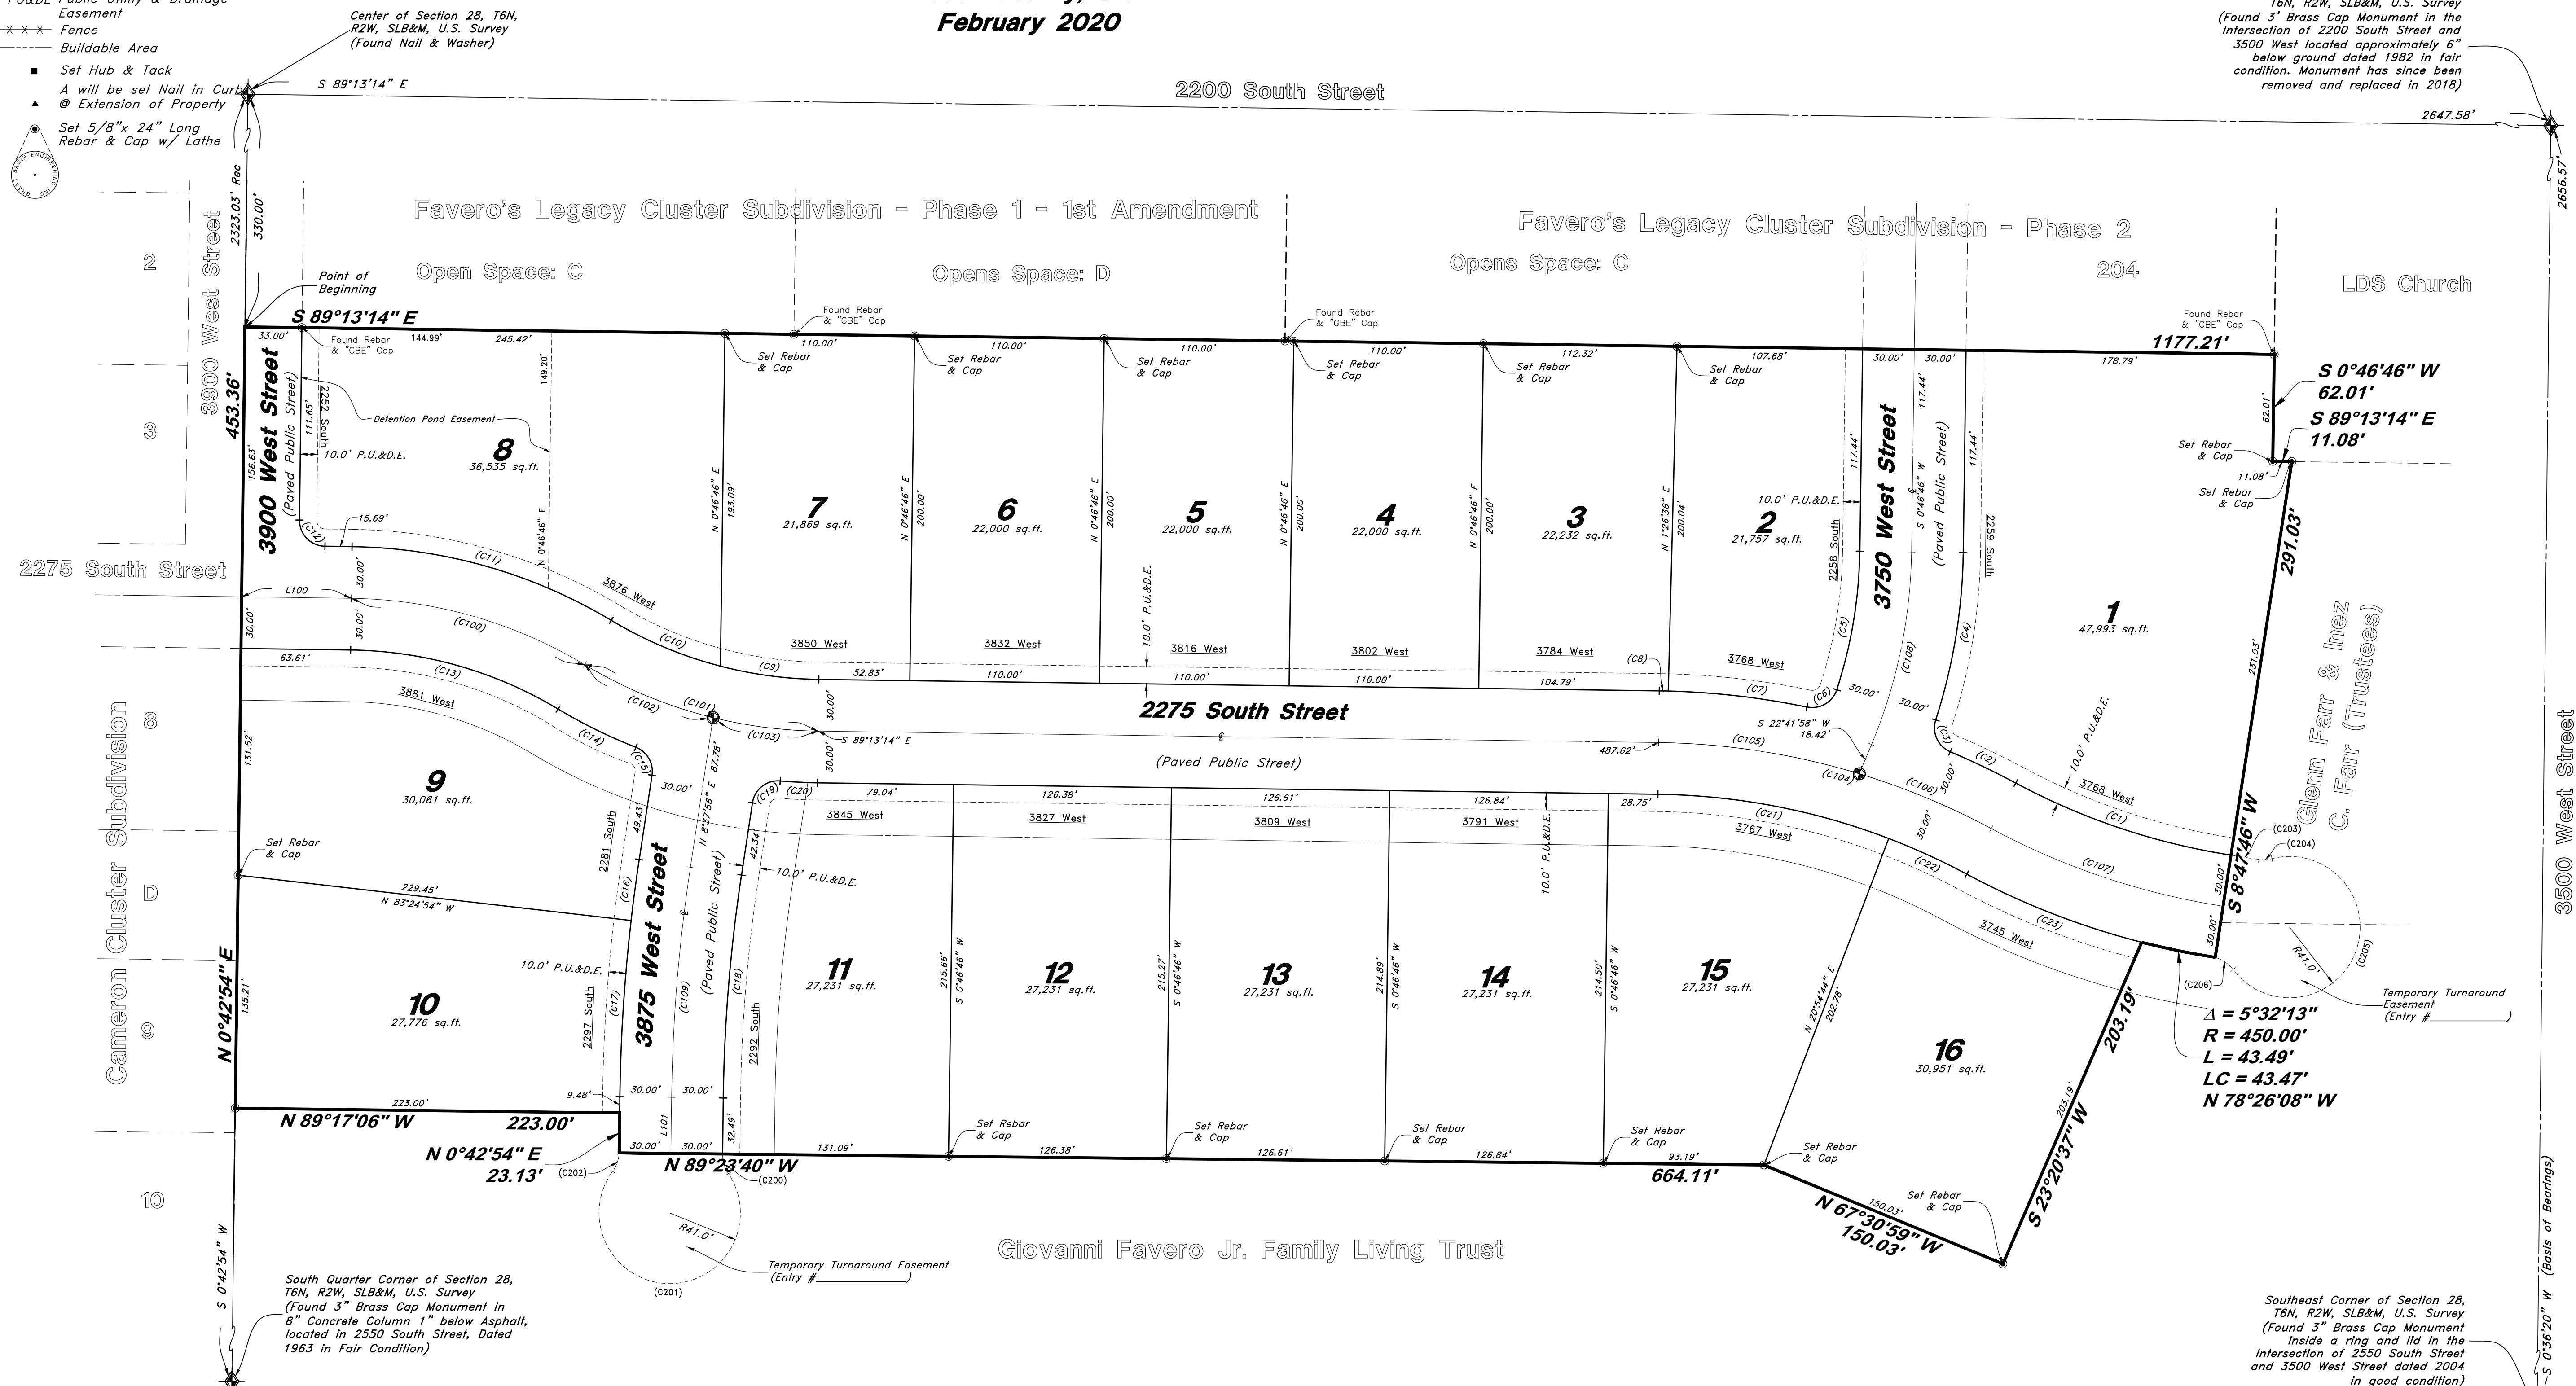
PU&DE Public Utility & Drainage Easement
Fence
Buildable Area
Set Hub & Tack
A will be set Nail in Curb @ Extension of Property
Set 5/8"x 24" Long Rebar & Cap w/ Lathe

Center of Section 28, T6N, R2W, SLB&M, U.S. Survey (Found Nail & Washer)

February 2020

T6N, R2W, SLB&M, U.S. Survey (Found 3' Brass Cap Monument in the intersection of 2200 South Street and 3500 West located approximately 6" below ground dated 1982 in fair condition. Monument has since been removed and replaced in 2018)

S 89°13'14" E
2200 South Street
2647.58'
2656.57'

Favero's Legacy Cluster Subdivision - Phase 1 - 1st Amendment
Favero's Legacy Cluster Subdivision - Phase 2
Open Space: C
Opens Space: D
Opens Space: C
204
LDS Church

2323.03' Rec
330.00'
3900 West Street
2
3
Point of Beginning
S 89°13'14" E
453.36'
3900 West Street
(Paved Public Street)
2252 South
Found Rebar & "GBE" Cap
33.00'
144.99'
245.42'
149.20'
Detention Pond Easement
10.0' P.U.&D.E.
8
36,535 sq.ft.
156.63'
111.65'
15.69'
(C12)
(C11)
N 0°46'46" E
Found Rebar & "GBE" Cap
Found Rebar & "GBE" Cap
Found Rebar & "GBE" Cap
110.00'
110.00'
110.00'
110.00'
112.32'
107.68'
30.00'
30.00'
178.79'
1177.21'
Set Rebar & Cap
7
21,869 sq.ft.
N 0°46'46" E
193.09'
6
22,000 sq.ft.
N 0°46'46" E
200.00'
5
22,000 sq.ft.
N 0°46'46" E
200.00'
4
22,000 sq.ft.
N 0°46'46" E
200.00'
3
22,232 sq.ft.
N 0°46'46" E
200.00'
2
21,757 sq.ft.
N 1°26'36" E
200.04'
10.0' P.U.&D.E.
117.44'
117.44'
117.44'
3750 West Street
(Paved Public Street)
S 0°46'46" W
2258 South
2259 South
S 0°46'46" W
62.01'
62.01'
S 89°13'14" E
11.08'
Set Rebar & Cap
11.08'
Set Rebar & Cap
291.03'
1
47,993 sq.ft.
231.03'
Glenn Farr & Inez C. Farr (Trustees)
3500 West Street

2275 South Street
L100
30.00'
30.00'
30.00'
3876 West
(C100)
(C10)
(C9)
3850 West
3832 West
3816 West
3802 West
3784 West
3768 West
10.0' P.U.&D.E.
52.83'
110.00'
110.00'
110.00'
104.79'
(C8)
(C7)
(C6)
(C5)
(C108)
(C4)
30.00'
30.00'
10.0' P.U.&D.E.
63.61'
(C13)
3881 West
(C14)
(C15)
(C102)
(C101)
(C103)
S 89°13'14" E
30.00'
2275 South Street
(Paved Public Street)
487.62'
(C105)
S 22°41'58" W
18.42'
(C104)
(C106)
(C3)
(C2)
3768 West
(C1)
(C107)
8
131.52'
9
30,061 sq.ft.
30.00'
N 8°37'56" E 87.78'
(C19)
(C20)
79.04'
126.38'
126.61'
126.84'
28.75'
(C21)
3845 West
3827 West
3809 West
3791 West
3767 West
10.0' P.U.&D.E.
30.00'
(C22)
(C23)
3745 West
S 8°47'46" W
(C203)
(C204)
30.00'
30.00'
(C205)
R41.0'
Temporary Turnaround Easement (Entry #)
(C206)
Cameron Cluster Subdivision
D
9
Set Rebar & Cap
229.45'
N 83°24'54" W
2281 South
49.43'
(C16)
3875 West Street
(Paved Public Street)
42.34'
10.0' P.U.&D.E.
10.0' P.U.&D.E.
10
27,776 sq.ft.
(C17)
2297 South
(C109)
(C18)
2292 South
11
27,231 sq.ft.
215.66'
S 0°46'46" W
12
27,231 sq.ft.
215.27'
S 0°46'46" W
13
27,231 sq.ft.
214.89'
S 0°46'46" W
14
27,231 sq.ft.
214.50'
S 0°46'46" W
15
27,231 sq.ft.
N 20°54'44" E
202.78'
16
30,951 sq.ft.
203.19'
203.19'
S 23°20'37" W
Δ = 5°32'13"
R = 450.00'
L = 43.49'
LC = 43.47'
N 78°26'08" W
N 0°42'54" E
135.21'
223.00'
9.48'
30.00'
30.00'
N 89°17'06" W
223.00'
N 0°42'54" E
23.13'
(C202)
L101
30.00'
30.00'
32.49'
131.09'
Set Rebar & Cap
126.38'
Set Rebar & Cap
126.61'
Set Rebar & Cap
126.84'
Set Rebar & Cap
93.19'
Set Rebar & Cap
N 89°23'40" W
(C200)
664.11'
Set Rebar & Cap
150.03'
N 67°30'59" W
150.03'
10
R41.0'
(C201)
Temporary Turnaround Easement (Entry #)
Giovanni Favero Jr. Family Living Trust
S 0°42'54" W
South Quarter Corner of Section 28, T6N, R2W, SLB&M, U.S. Survey (Found 3" Brass Cap Monument in 8" Concrete Column 1" below Asphalt, located in 2550 South Street, Dated 1963 in Fair Condition)
Southeast Corner of Section 28, T6N, R2W, SLB&M, U.S. Survey (Found 3" Brass Cap Monument inside a ring and lid in the intersection of 2550 South Street and 3500 West Street dated 2004 in good condition)
S 0°36'20" W (Basis of Bearings)